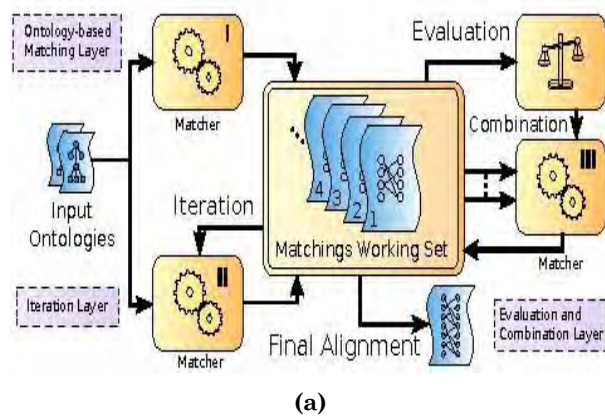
Ontology-based Matching Layer

I

Matcher

Evaluation

Combination

III

Matcher

4 3 2 1

Matchings Working Set

Iteration

Input Ontologies

II

Iteration Layer

Matcher

Final Alignment

Evaluation and Combination Layer

(a)